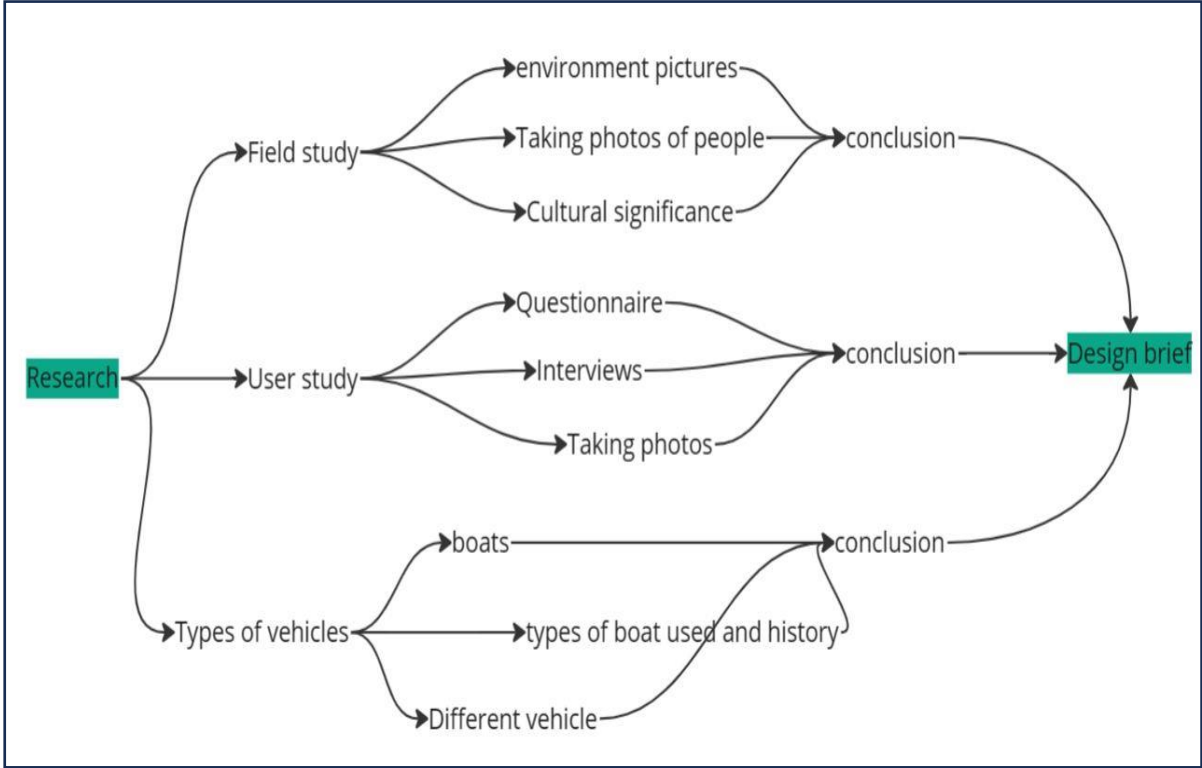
Research

Field study

environment pictures

Taking photos of people

Cultural significance

conclusion

User study

Questionnaire

Interviews

Taking photos

conclusion

Design brief

Types of vehicles

boats

types of boat used and history

Different vehicle

conclusion